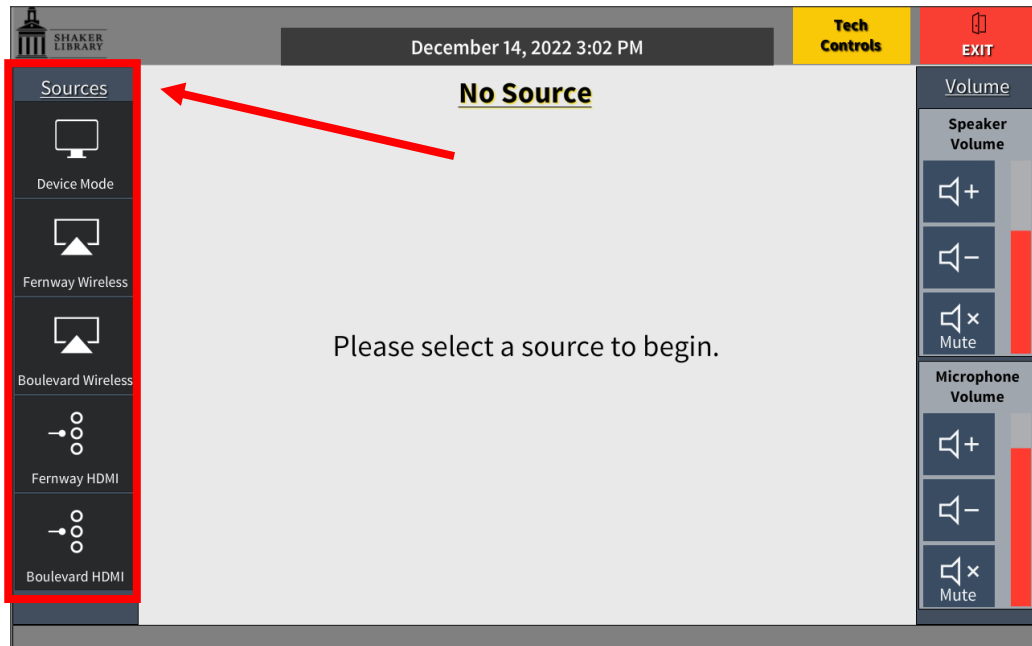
SHAKER LIBRARY

December 14, 2022 3:02 PM

Tech Controls

EXIT

Sources

Device Mode

Fernway Wireless

Boulevard Wireless

Fernway HDMI

Boulevard HDMI

No Source

Please select a source to begin.

Volume

Speaker Volume

Mute

Microphone Volume

Mute